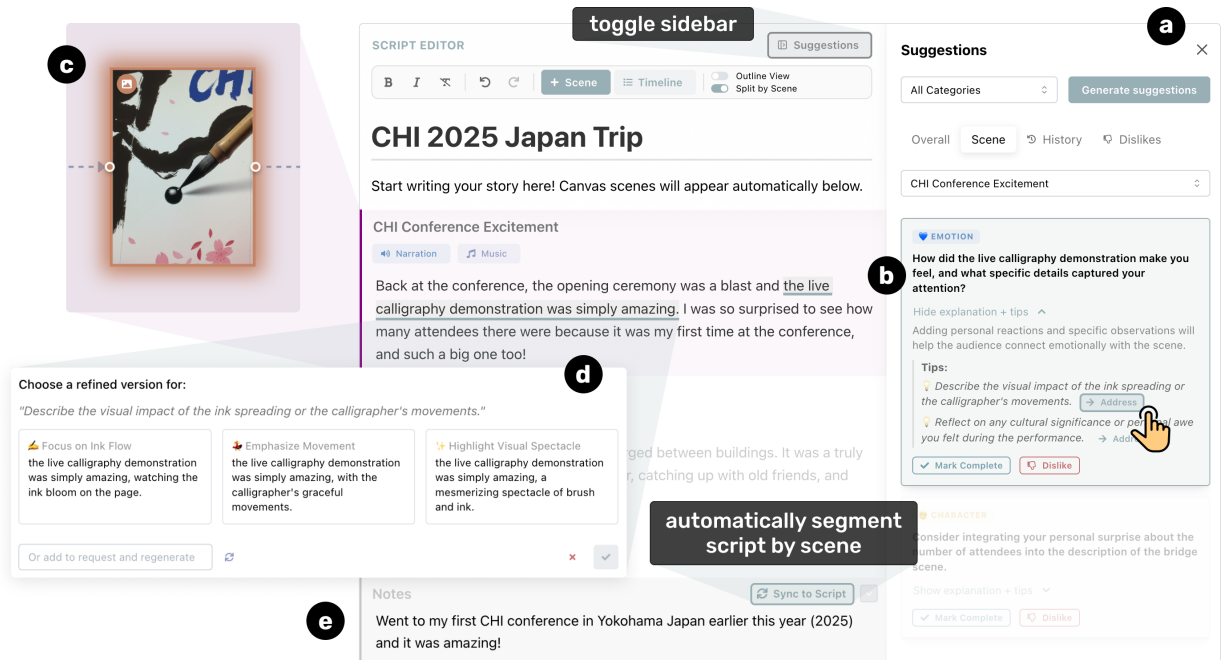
toggle sidebar

a

c

SCRIPT EDITOR

Suggestions

B I

+ Scene

Timeline

Outline View
Split by Scene

CHI 2025 Japan Trip

Start writing your story here! Canvas scenes will appear automatically below.

CHI Conference Excitement

Narration Music

Back at the conference, the opening ceremony was a blast and the live calligraphy demonstration was simply amazing. I was so surprised to see how many attendees there were because it was my first time at the conference, and such a big one too!

d

Choose a refined version for:

"Describe the visual impact of the ink spreading or the calligrapher's movements."

| ✍ Focus on Ink Flow | Emphasize Movement | ✨ Highlight Visual Spectacle |
|---|---|---|
| the live calligraphy demonstration was simply amazing, watching the ink bloom on the page. | the live calligraphy demonstration was simply amazing, with the calligrapher's graceful movements. | the live calligraphy demonstration was simply amazing, a mesmerizing spectacle of brush and ink. |

Or add to request and regenerate

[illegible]ged between buildings. It was a truly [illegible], catching up with old friends, and

automatically segment script by scene

e

Notes

Sync to Script

Went to my first CHI conference in Yokohama Japan earlier this year (2025) and it was amazing!

Suggestions

All Categories

Generate suggestions

Overall Scene History Dislikes

CHI Conference Excitement

b

EMOTION

How did the live calligraphy demonstration make you feel, and what specific details captured your attention?

Hide explanation + tips

Adding personal reactions and specific observations will help the audience connect emotionally with the scene.

Tips:

Describe the visual impact of the ink spreading or the calligrapher's movements. Address

Reflect on any cultural significance or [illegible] awe you felt during the performance. Add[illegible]

Mark Complete Dislike

CHARACTER

Consider integrating your personal surprise about the number of attendees into the description of the bridge scene.

Show explanation + tips

Mark Complete Dislike